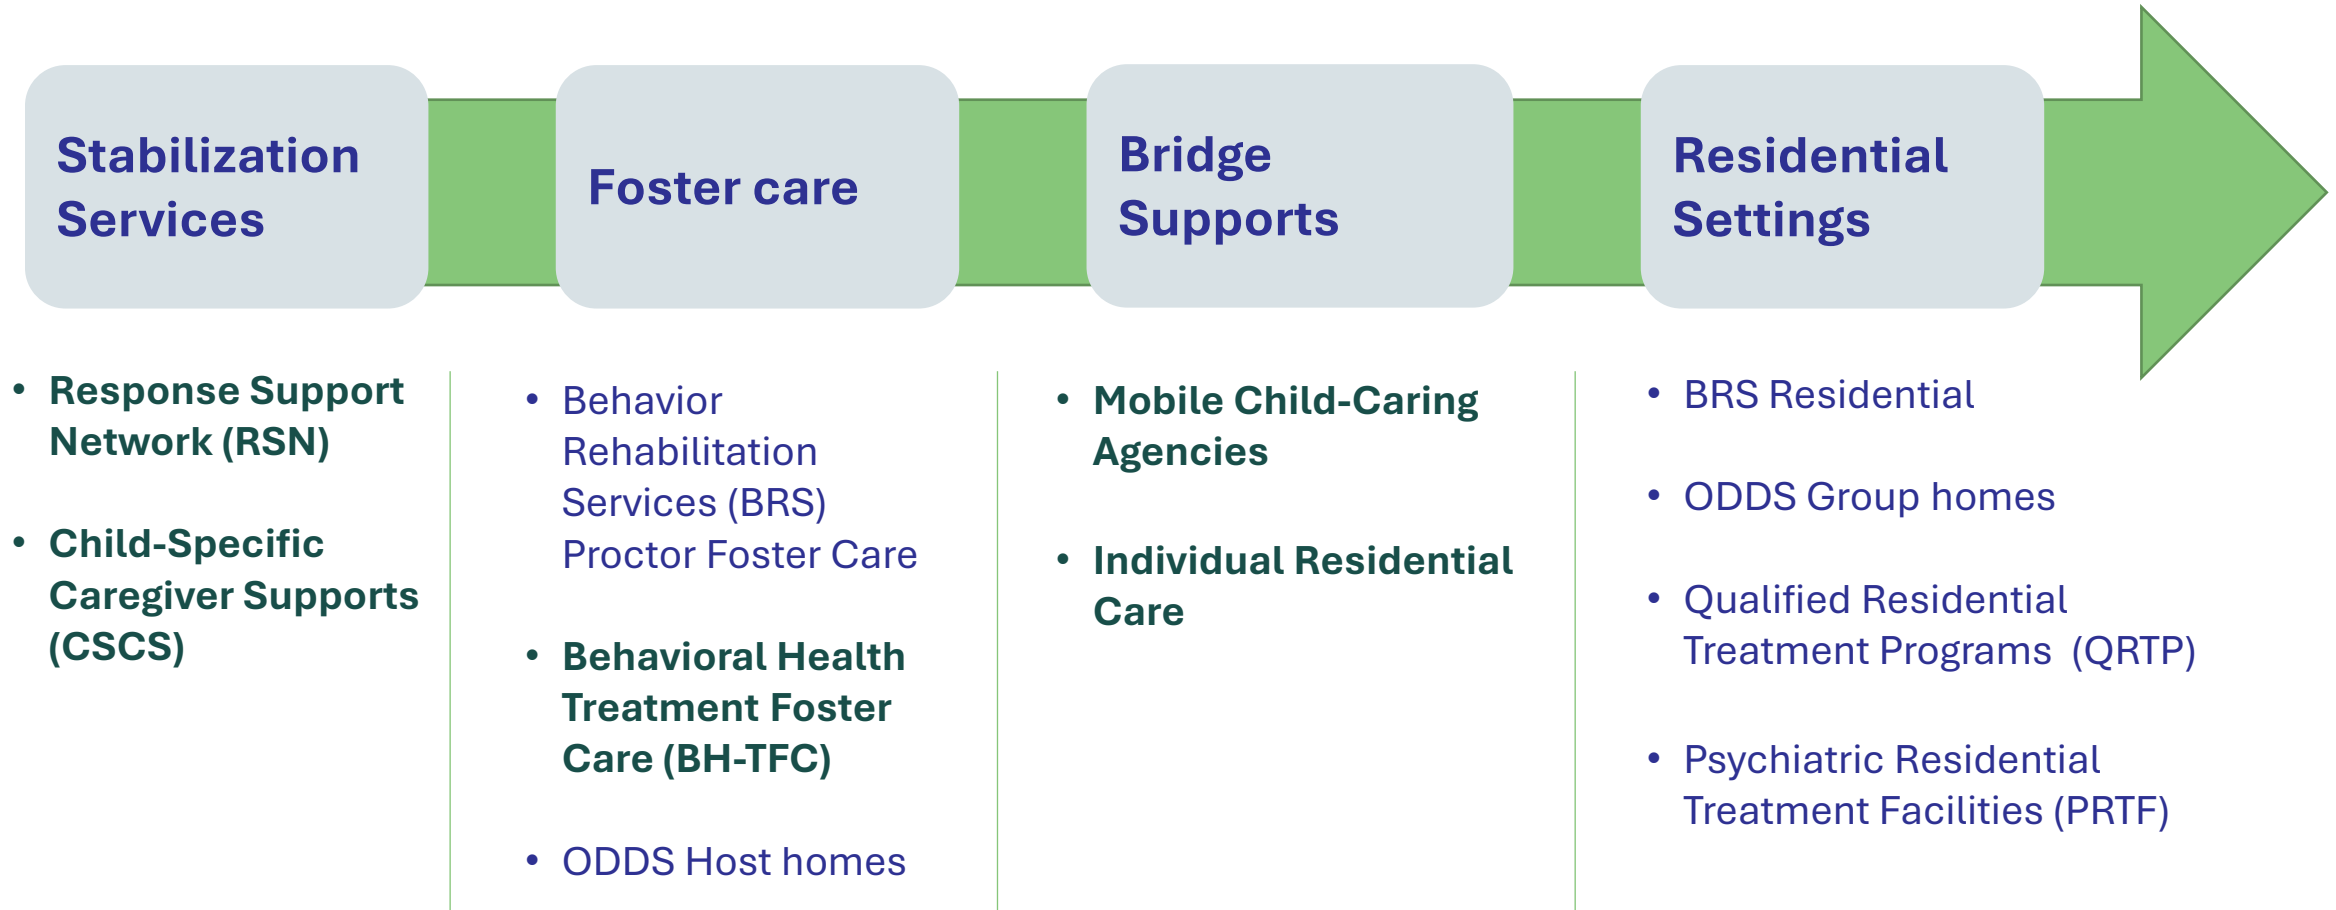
Stabilization Services

Foster care

Bridge Supports

Residential Settings

• Response Support Network (RSN)

• Child-Specific Caregiver Supports (CSCS)

• Behavior Rehabilitation Services (BRS) Proctor Foster Care

• Behavioral Health Treatment Foster Care (BH-TFC)

• ODDS Host homes

• Mobile Child-Caring Agencies

• Individual Residential Care

• BRS Residential

• ODDS Group homes

• Qualified Residential Treatment Programs (QRTP)

• Psychiatric Residential Treatment Facilities (PRTF)